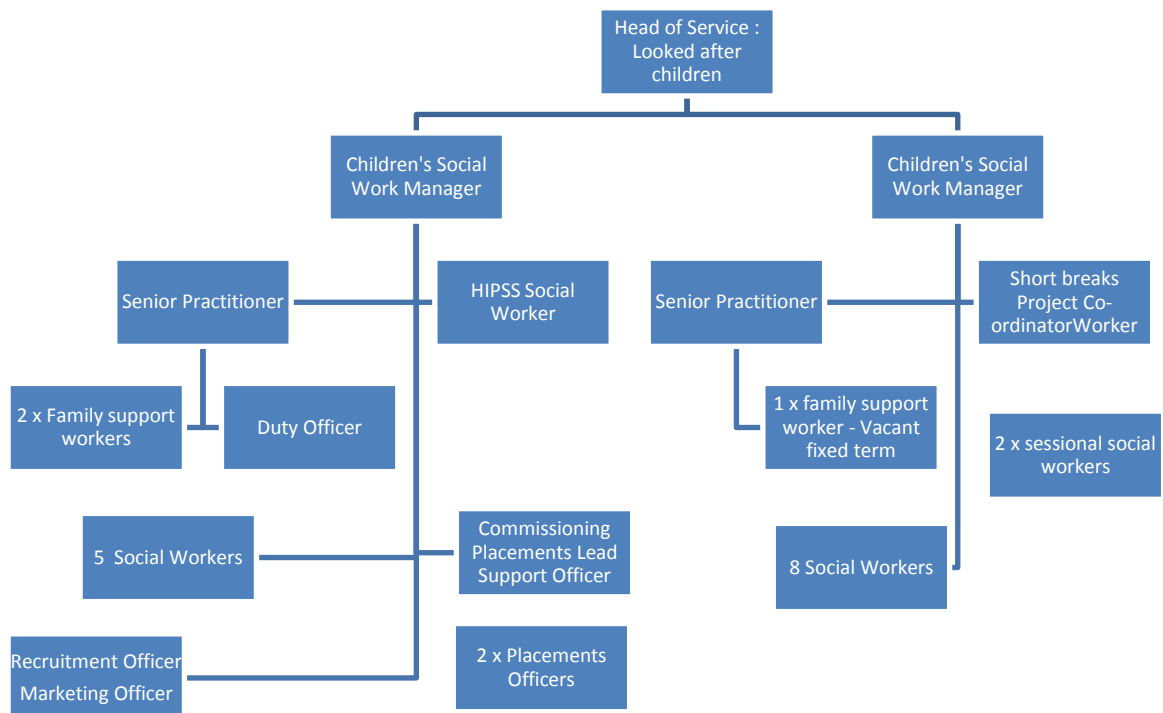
Head of Service : Looked after children

Children's Social Work Manager

Children's Social Work Manager

Senior Practitioner

HIPSS Social Worker

Senior Practitioner

Short breaks Project Co-ordinatorWorker

2 x Family support workers

Duty Officer

1 x family support worker - Vacant fixed term

2 x sessional social workers

5 Social Workers

Commissioning Placements Lead Support Officer

8 Social Workers

Recruitment Officer
Marketing Officer

2 x Placements Officers